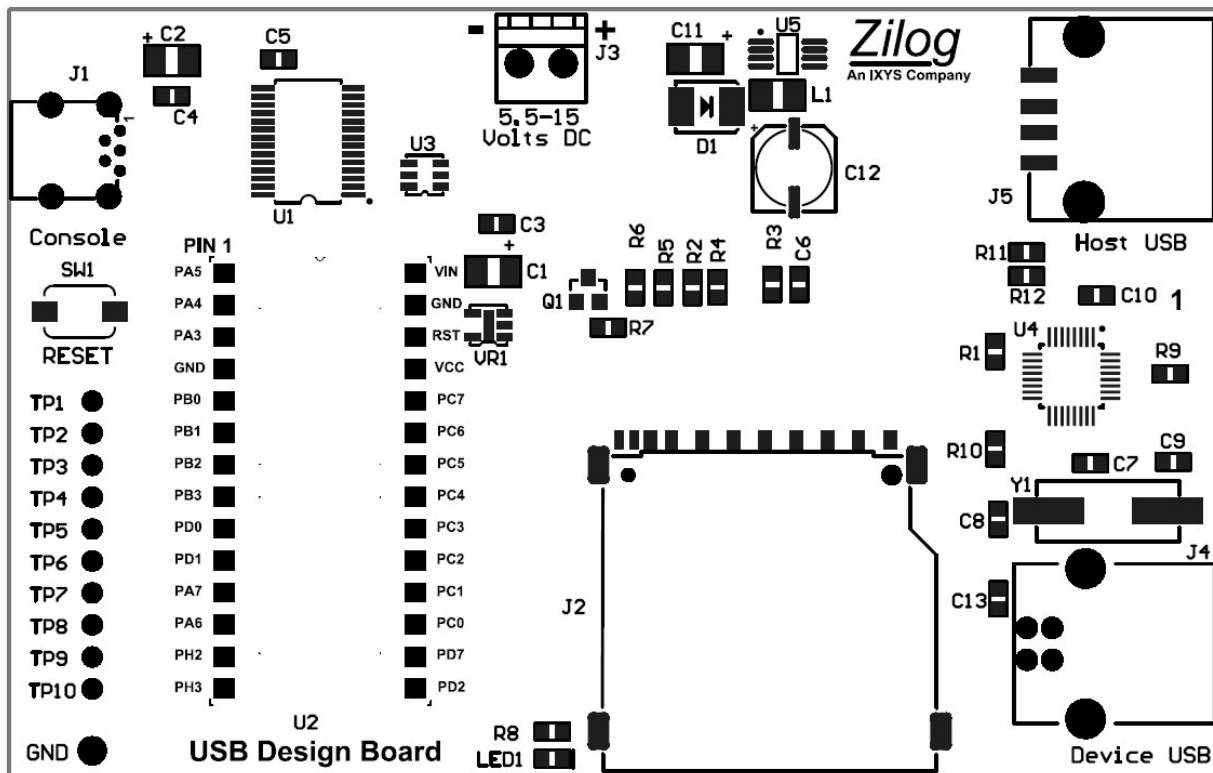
+ C2
C5
- + J3
C11 +
U5
Zilog
An IXYS Company
J1
C4
5.5-15
Volts DC
D1
L1
U3
C12
U1
J5
Console
C3
PIN 1
R6 R5 R2 R4 R3 C6
Host USB
SW1
PA5
VIN
+ C1
R11
PA4
GND
Q1
R12
C10 1
PA3
RST
R7
RESET
GND
VCC
VR1
U4
R1
R9
TP1
PB0
PC7
TP2
PB1
PC6
R10
C9
TP3
PB2
PC5
C7
TP4
PB3
PC4
Y1
TP5
PD0
PC3
C8
TP6
PD1
PC2
J4
TP7
PA7
PC1
J2
C13
TP8
PA6
PC0
TP9
PH2
PD7
TP10
PH3
PD2
U2
R8
GND
USB Design Board
LED1
Device USB